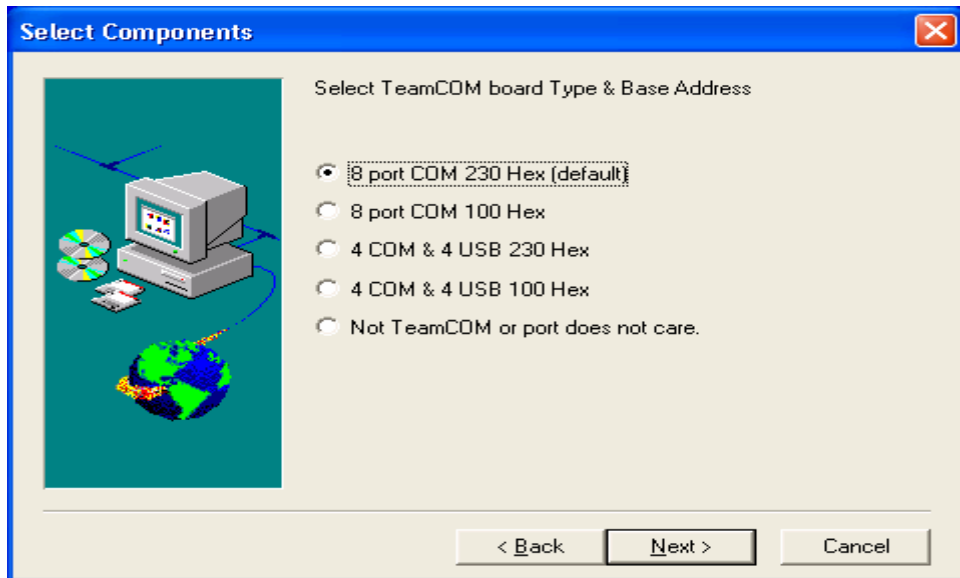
Select Components

Select TeamCOM board Type & Base Address

8 port COM 230 Hex (default)
8 port COM 100 Hex
4 COM & 4 USB 230 Hex
4 COM & 4 USB 100 Hex
Not TeamCOM or port does not care.

< Back
Next >
Cancel